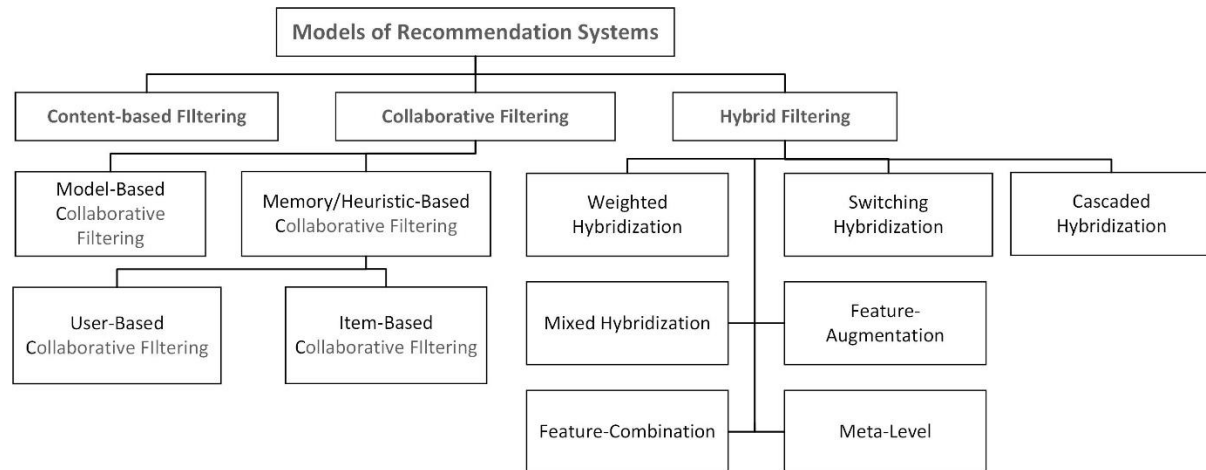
Models of Recommendation Systems

Content-based FIltering

Collaborative Filtering

Hybrid Filtering

Model-Based Collaborative Filtering

Memory/Heuristic-Based Collaborative Filtering

User-Based Collaborative FIltering

Item-Based Collaborative FIltering

Weighted Hybridization

Switching Hybridization

Cascaded Hybridization

Mixed Hybridization

Feature-Augmentation

Feature-Combination

Meta-Level